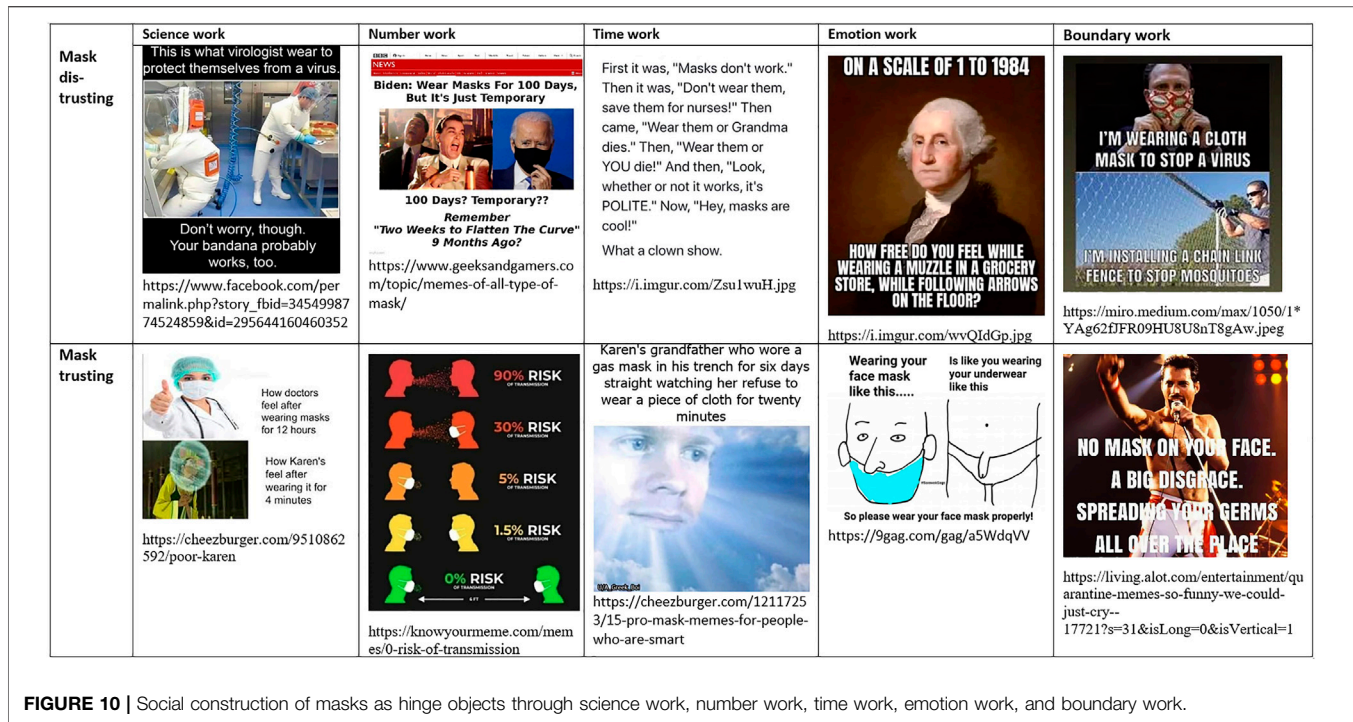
| | Science work | Number work | Time work | Emotion work | Boundary work |
|---|---|---|---|---|---|
| Mask distrusting | This is what virologist wear to protect themselves from a virus. Don't worry, though. Your bandana probably works, too. https://www.facebook.com/permalink.php?story_fbid=3454998774524859&id=295644160460352 | BBC NEWS Biden: Wear Masks For 100 Days, But It's Just Temporary 100 Days? Temporary?? Remember "Two Weeks to Flatten The Curve" 9 Months Ago? https://www.geeksandgamers.com/topic/memes-of-all-type-of-mask/ | First it was, "Masks don't work." Then it was, "Don't wear them, save them for nurses!" Then came, "Wear them or Grandma dies." Then, "Wear them or YOU die!" And then, "Look, whether or not it works, it's POLITE." Now, "Hey, masks are cool!" What a clown show. https://i.imgur.com/Zsu1wuH.jpg | ON A SCALE OF 1 TO 1984 HOW FREE DO YOU FEEL WHILE WEARING A MUZZLE IN A GROCERY STORE, WHILE FOLLOWING ARROWS ON THE FLOOR? https://i.imgur.com/wvQIdGp.jpg | I'M WEARING A CLOTH MASK TO STOP A VIRUS I'M INSTALLING A CHAIN LINK FENCE TO STOP MOSQUITOES https://miro.medium.com/max/1050/1*YAg62fJFR09HU8U8nT8gAw.jpeg |
| Mask trusting | How doctors feel after wearing masks for 12 hours How Karen's feel after wearing it for 4 minutes https://cheezburger.com/9510862592/poor-karen | 90% RISK OF TRANSMISSION 30% RISK OF TRANSMISSION 5% RISK OF TRANSMISSION 1.5% RISK OF TRANSMISSION 0% RISK OF TRANSMISSION 6 FT https://knowyourmeme.com/memes/0-risk-of-transmission | Karen's grandfather who wore a gas mask in his trench for six days straight watching her refuse to wear a piece of cloth for twenty minutes https://cheezburger.com/12117253/15-pro-mask-memes-for-people-who-are-smart | Wearing your face mask like this..... Is like you wearing your underwear like this So please wear your face mask properly! https://9gag.com/gag/a5WdqVV | NO MASK ON YOUR FACE. A BIG DISGRACE. SPREADING YOUR GERMS ALL OVER THE PLACE https://living.alot.com/entertainment/quarantine-memes-so-funny-we-could-just-cry--17721?s=31&isLong=0&isVertical=1 |

**FIGURE 10 |** Social construction of masks as hinge objects through science work, number work, time work, emotion work, and boundary work.